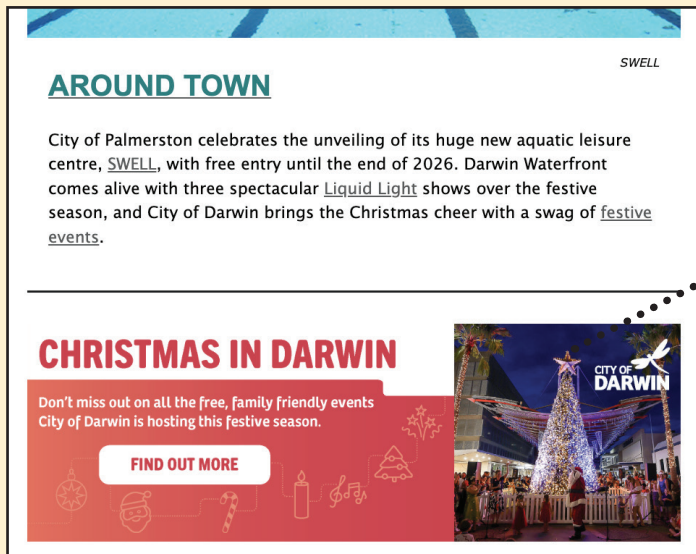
SWELL

AROUND TOWN

City of Palmerston celebrates the unveiling of its huge new aquatic leisure centre, SWELL, with free entry until the end of 2026. Darwin Waterfront comes alive with three spectacular Liquid Light shows over the festive season, and City of Darwin brings the Christmas cheer with a swag of festive events.

CHRISTMAS IN DARWIN

Don't miss out on all the free, family friendly events City of Darwin is hosting this festive season.

FIND OUT MORE

CITY OF DARWIN